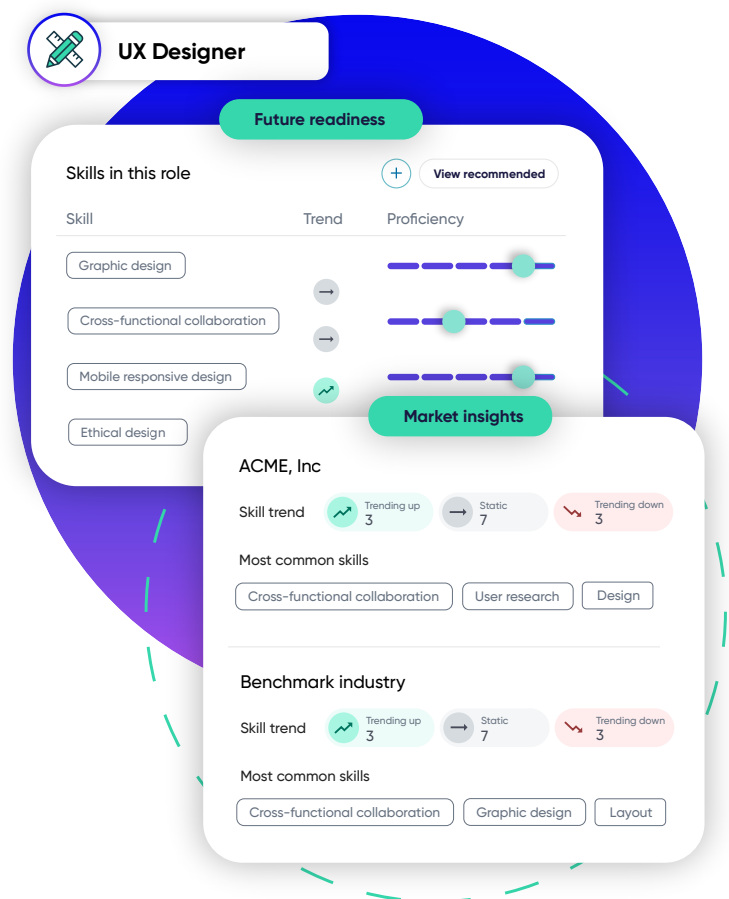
UX Designer

Future readiness

Skills in this role

+ View recommended

| Skill | Trend | Proficiency |
|---|---|---|
| Graphic design | → | |
| Cross-functional collaboration | → | |
| Mobile responsive design | | |
| Ethical design | | |

Market insights

ACME, Inc

Skill trend
Trending up 3
Static 7
Trending down 3

Most common skills
Cross-functional collaboration
User research
Design

Benchmark industry

Skill trend
Trending up 3
Static 7
Trending down 3

Most common skills
Cross-functional collaboration
Graphic design
Layout